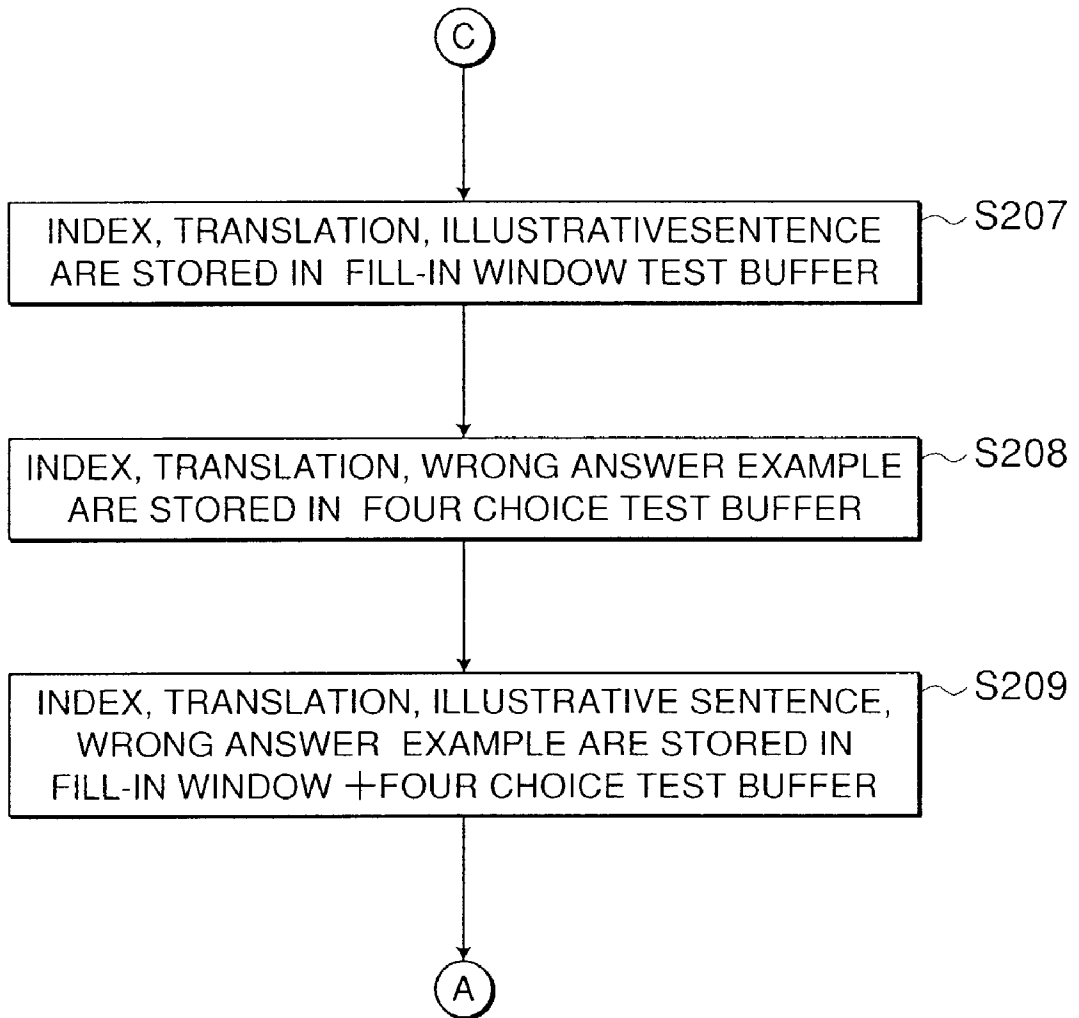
C

INDEX, TRANSLATION, ILLUSTRATIVESENTENCE ARE STORED IN FILL-IN WINDOW TEST BUFFER

S207

INDEX, TRANSLATION, WRONG ANSWER EXAMPLE ARE STORED IN FOUR CHOICE TEST BUFFER

S208

INDEX, TRANSLATION, ILLUSTRATIVE SENTENCE, WRONG ANSWER EXAMPLE ARE STORED IN FILL-IN WINDOW +FOUR CHOICE TEST BUFFER

S209

A